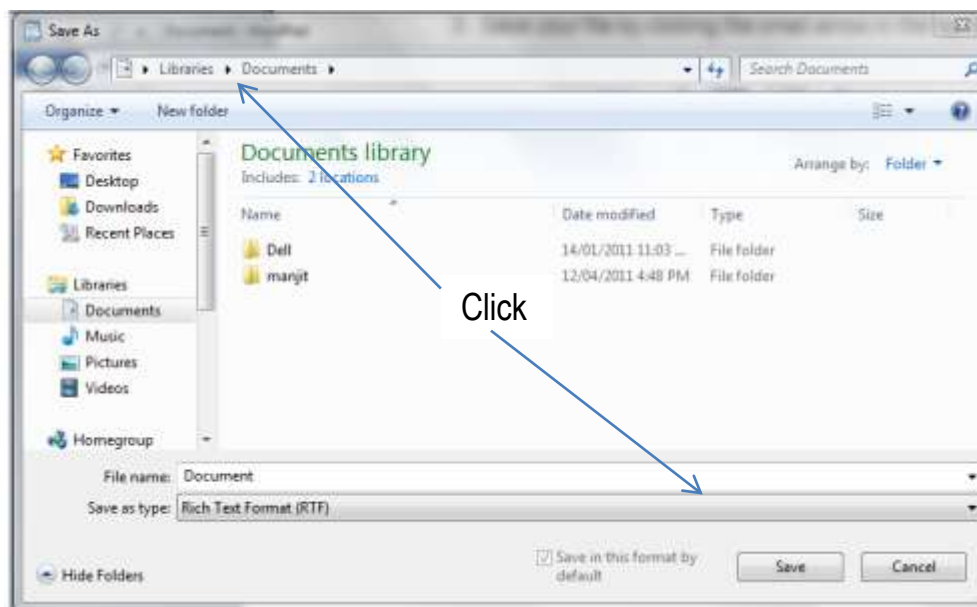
Save As

Libraries ▸ Documents ▸

Search Documents

Organize ▾ New folder

Favorites
Desktop
Downloads
Recent Places

Libraries
Documents
Music
Pictures
Videos

Homegroup

Documents library
Includes: 2 locations

Arrange by: Folder ▾

| Name | Date modified | Type | Size |
|---|---|---|---|
| Dell | 14/01/2011 11:03 ... | File folder | |
| manjit | 12/04/2011 4:48 PM | File folder | |

Click

File name: Document
Save as type: Rich Text Format (RTF)

Hide Folders

Save in this format by default

Save Cancel